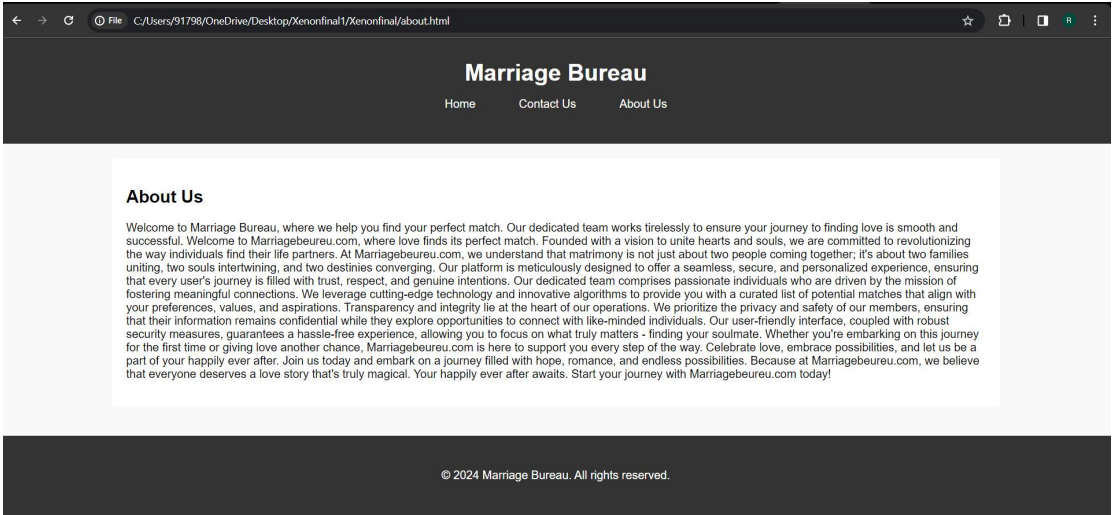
File C:/Users/91798/OneDrive/Desktop/Xenonfinal1/Xenonfinal/about.html

R

Marriage Bureau

Home Contact Us About Us

About Us

Welcome to Marriage Bureau, where we help you find your perfect match. Our dedicated team works tirelessly to ensure your journey to finding love is smooth and successful. Welcome to Marriagebeureu.com, where love finds its perfect match. Founded with a vision to unite hearts and souls, we are committed to revolutionizing the way individuals find their life partners. At Marriagebeureu.com, we understand that matrimony is not just about two people coming together; it's about two families uniting, two souls intertwining, and two destinies converging. Our platform is meticulously designed to offer a seamless, secure, and personalized experience, ensuring that every user's journey is filled with trust, respect, and genuine intentions. Our dedicated team comprises passionate individuals who are driven by the mission of fostering meaningful connections. We leverage cutting-edge technology and innovative algorithms to provide you with a curated list of potential matches that align with your preferences, values, and aspirations. Transparency and integrity lie at the heart of our operations. We prioritize the privacy and safety of our members, ensuring that their information remains confidential while they explore opportunities to connect with like-minded individuals. Our user-friendly interface, coupled with robust security measures, guarantees a hassle-free experience, allowing you to focus on what truly matters - finding your soulmate. Whether you're embarking on this journey for the first time or giving love another chance, Marriagebeureu.com is here to support you every step of the way. Celebrate love, embrace possibilities, and let us be a part of your happily ever after. Join us today and embark on a journey filled with hope, romance, and endless possibilities. Because at Marriagebeureu.com, we believe that everyone deserves a love story that's truly magical. Your happily ever after awaits. Start your journey with Marriagebeureu.com today!

© 2024 Marriage Bureau. All rights reserved.